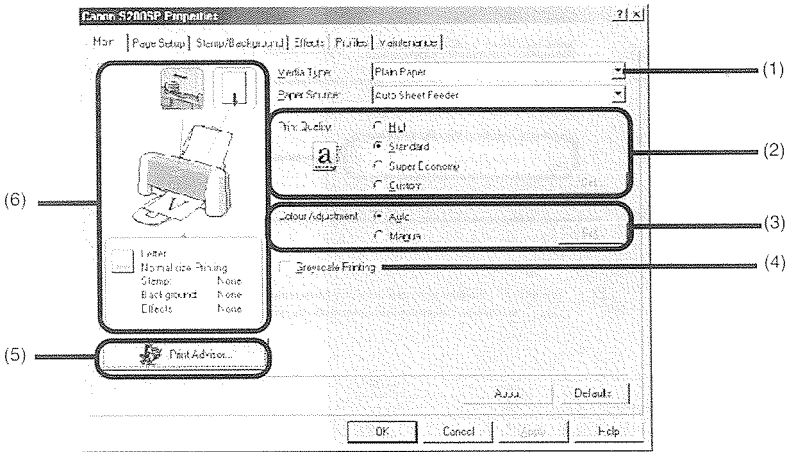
Canon S200SP Properties

?|×

Main | Page Setup | Stamp/Background | Effects | Profiles | Maintenance

Media Type: Plain Paper

Paper Source: Auto Sheet Feeder

(1)

Print Quality: High

Standard

Super Economy

Custom

a

(2)

(6)

Colour Adjustment: Auto

Manual

(3)

Greyscale Printing

(4)

Letter
Normal-size Printing
Stamp: None
Background: None
Effects: None

(5)

Print Advisor...

About

Defaults

OK

Cancel

Apply

Help